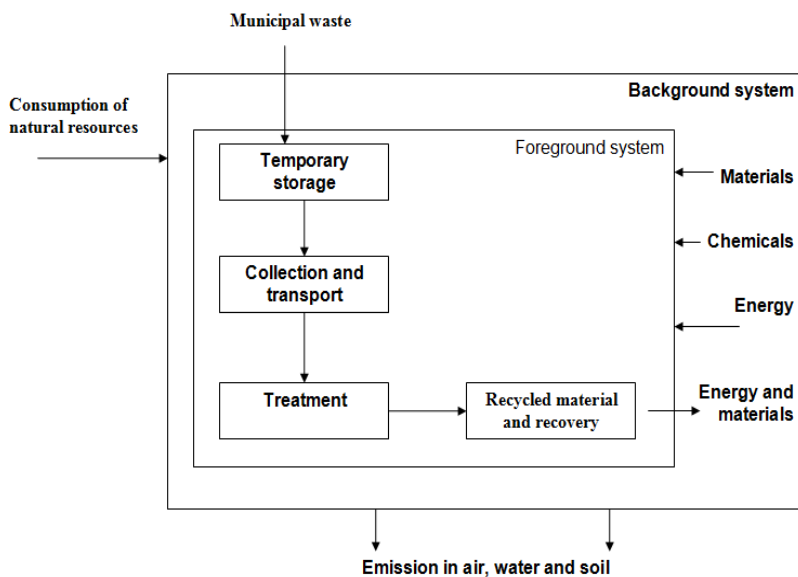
Municipal waste

Background system

Consumption of natural resources

Foreground system

Temporary storage

Materials

Chemicals

Collection and transport

Energy

Treatment

Recycled material and recovery

Energy and materials

Emission in air, water and soil